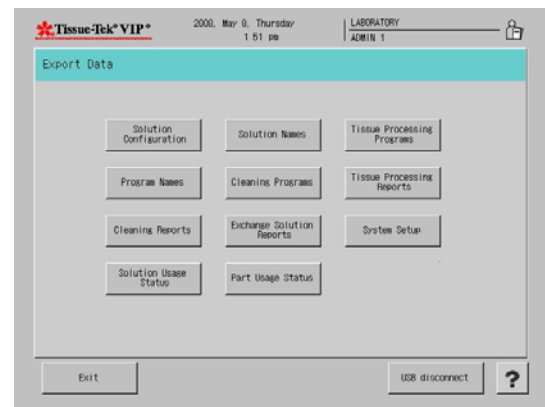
Tissue-Tek® VIP®

2000, May 9, Thursday
1 51 pm

LABORATORY
ADMIN 1

Export Data

Solution Configuration

Solution Names

Tissue Processing Programs

Program Names

Cleaning Programs

Tissue Processing Reports

Cleaning Reports

Exchange Solution Reports

System Setup

Solution Usage Status

Part Usage Status

Exit

USB disconnect

?